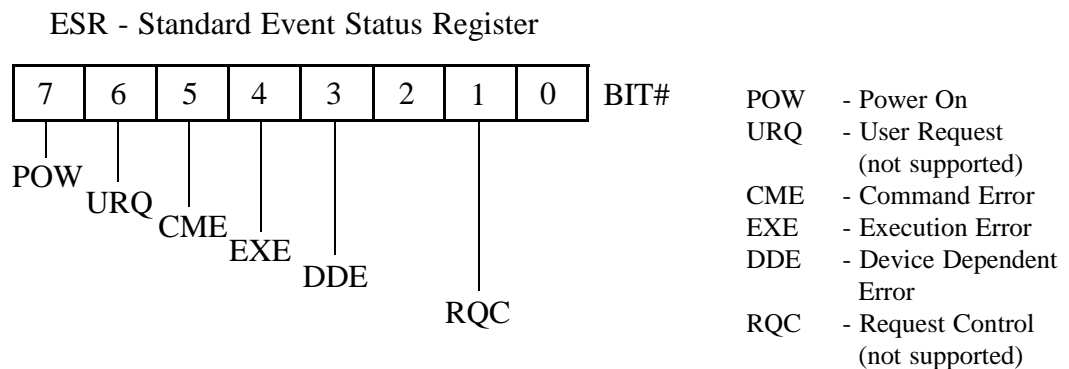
ESR - Standard Event Status Register

| 7 | 6 | 5 | 4 | 3 | 2 | 1 | 0 |
|---|---|---|---|---|---|---|---|

BIT#

POW
URQ
CME
EXE
DDE
RQC

POW - Power On
URQ - User Request (not supported)
CME - Command Error
EXE - Execution Error
DDE - Device Dependent Error
RQC - Request Control (not supported)